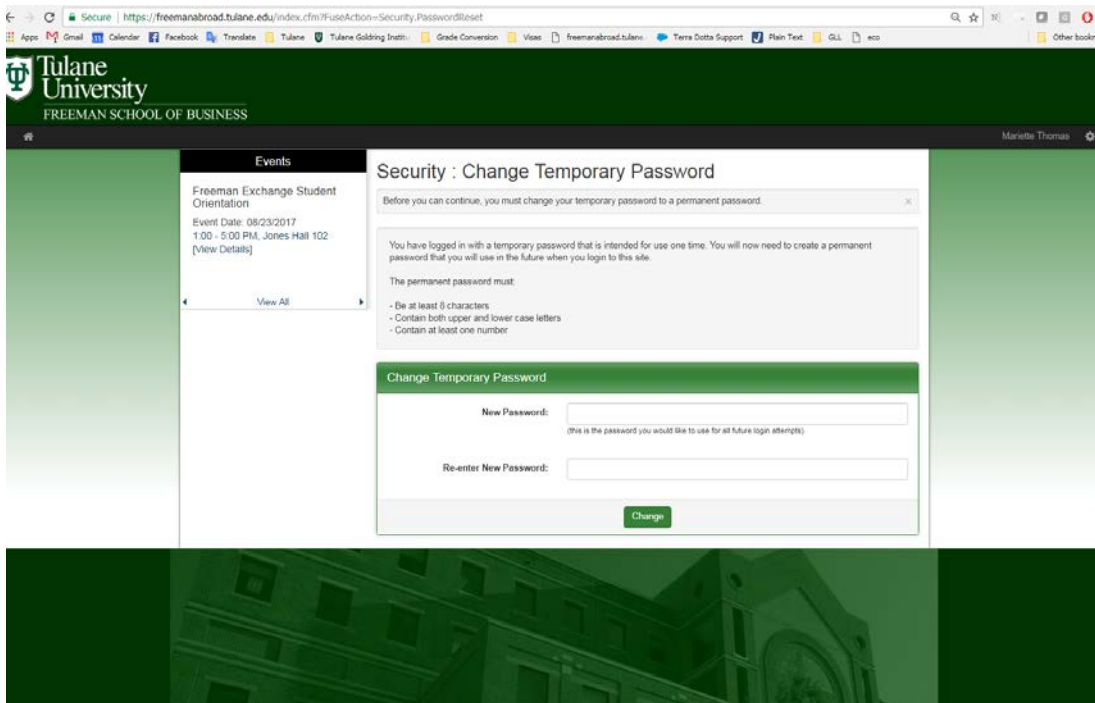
Secure | https://freemanabroad.tulane.edu/index.cfm?FuseAction=Security.PasswordReset

Apps Gmail Calendar Facebook Translate Tulane Tulane Goldring Instit. Grade Conversion Visas freemanabroad.tulane. Terra Dotta Support Plain Text GLL eco Other bookm

Tulane University
FREEMAN SCHOOL OF BUSINESS

Mariette Thomas

Events

Freeman Exchange Student Orientation
Event Date: 08/23/2017
1:00 - 5:00 PM, Jones Hall 102
[View Details]

View All

Security : Change Temporary Password

Before you can continue, you must change your temporary password to a permanent password.

You have logged in with a temporary password that is intended for use one time. You will now need to create a permanent password that you will use in the future when you login to this site.

The permanent password must:

- Be at least 8 characters
- Contain both upper and lower case letters
- Contain at least one number

Change Temporary Password

New Password:

(this is the password you would like to use for all future login attempts)

Re-enter New Password:

Change